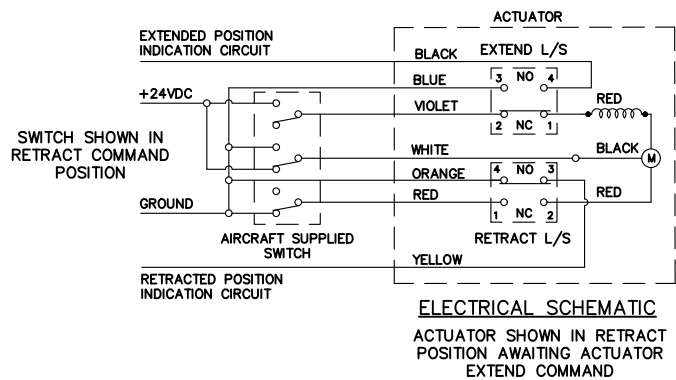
ACTUATOR

EXTENDED POSITION INDICATION CIRCUIT

BLACK

EXTEND L/S

BLUE

3 NO 4

+24VDC

VIOLET

RED

2 NC 1

SWITCH SHOWN IN RETRACT COMMAND POSITION

WHITE

BLACK

M

ORANGE

4 NO 3

RED

RED

GROUND

1 NC 2

AIRCRAFT SUPPLIED SWITCH

RETRACT L/S

YELLOW

RETRACTED POSITION INDICATION CIRCUIT

ELECTRICAL SCHEMATIC

ACTUATOR SHOWN IN RETRACT POSITION AWAITING ACTUATOR EXTEND COMMAND